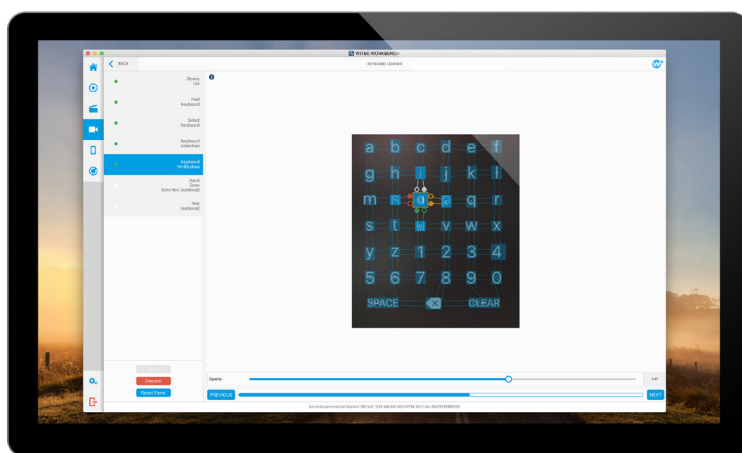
WITBE WORKBENCH

BACK

KEYBOARD LEARNER

Device List

Find Keyboard

Select Keyboard

Keyboard Detection

Keyboard Verification

Input Zone Selection (optional)

Test (optional)

a b c d e f
g h i j k l
m n o p q r
s t u v w x
y z 1 2 3 4
5 6 7 8 9 0
SPACE CLEAR

Discard

Reset Panel

Opacity

PREVIOUS

NEXT

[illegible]